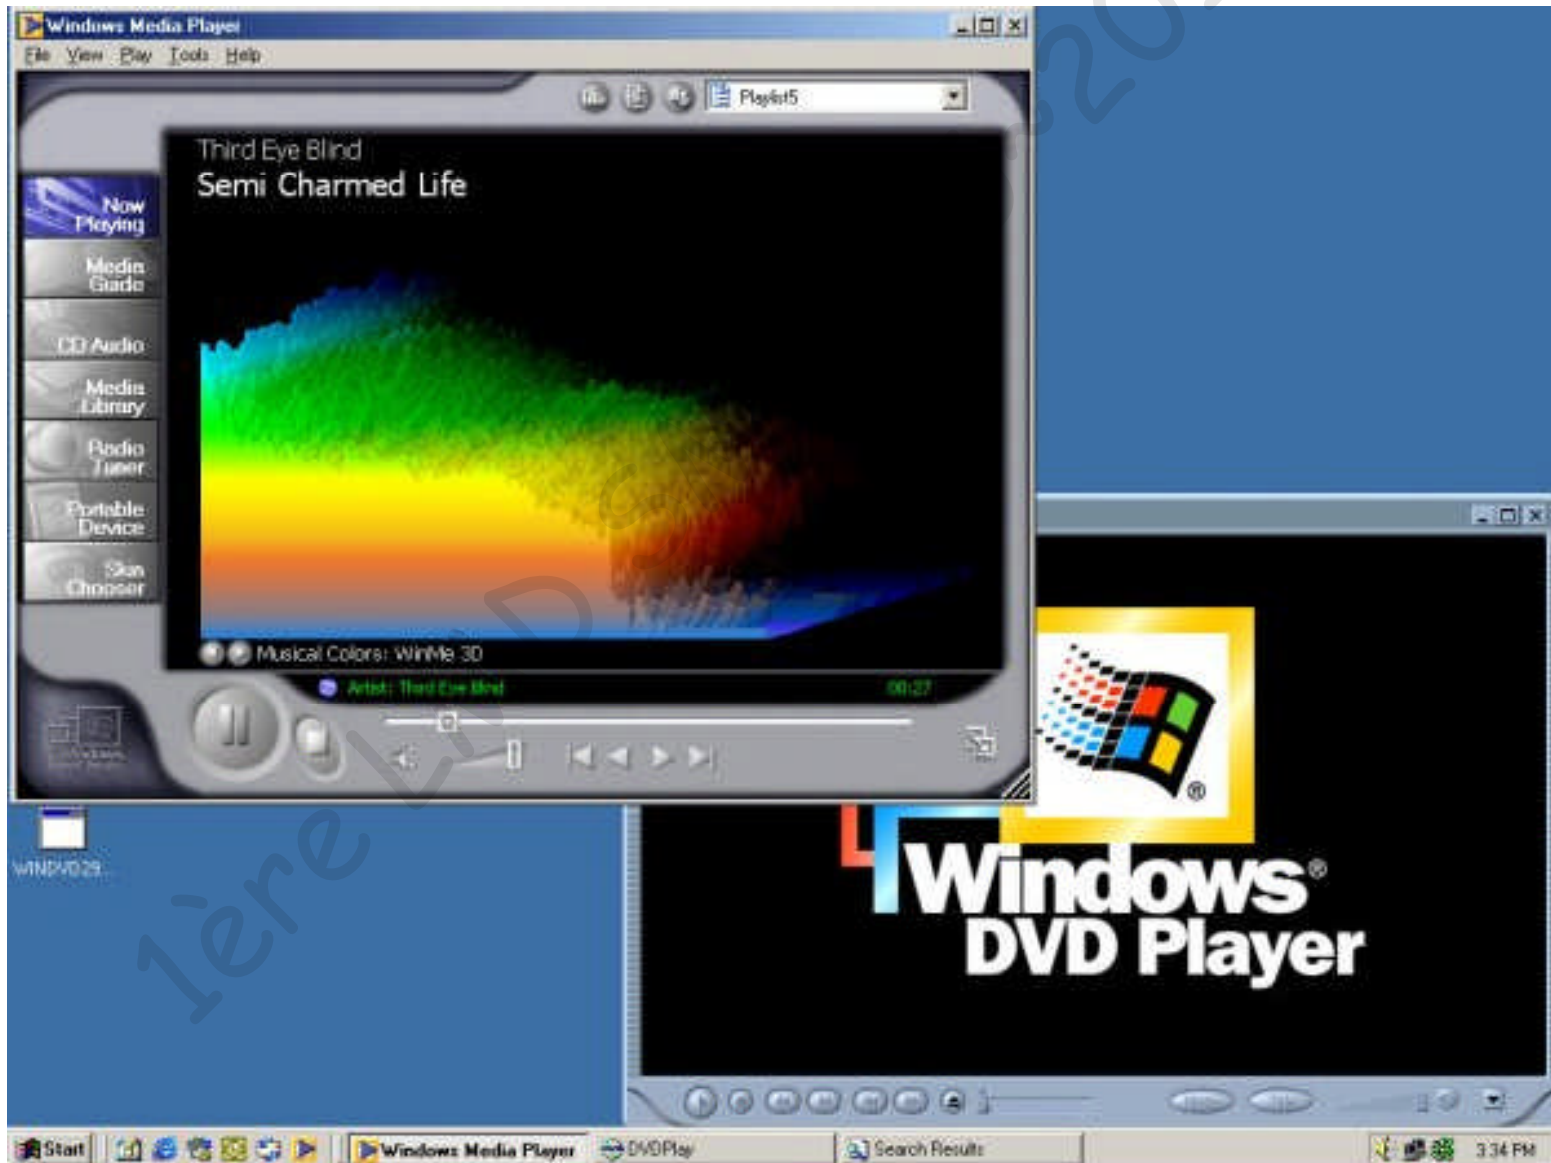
Windows Media Player
File View Play Tools Help
Playlist5
Third Eye Blind
Semi Charmed Life
Now Playing
Media Guide
CD Audio
Media Library
Radio Tuner
Portable Device
Skin Chooser
Musical Colors: WinMe 3D
Artist: Third Eye Blind
00:27
WINDVD29
Windows® DVD Player
Start
Windows Media Player
DVDPlay
Search Results
3:34 PM
1ère L Da 20